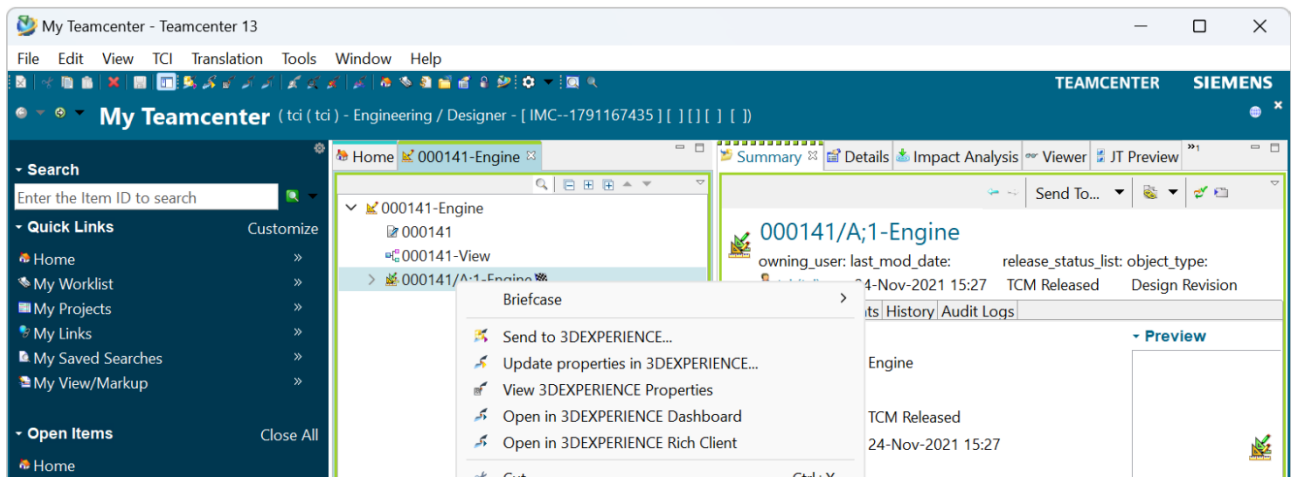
My Teamcenter - Teamcenter 13

File Edit View TCI Translation Tools Window Help

TEAMCENTER SIEMENS

My Teamcenter (tci (tci) - Engineering / Designer - [ IMC--1791167435 ] [ ] [ ] [ ] [ ])

Search
Enter the Item ID to search

Quick Links Customize
Home »
My Worklist »
My Projects »
My Links »
My Saved Searches »
My View/Markup »

Open Items Close All
Home

Home 000141-Engine

000141-Engine
000141
000141-View
000141/A;1-Engine

Briefcase
Send to 3DEXPERIENCE...
Update properties in 3DEXPERIENCE...
View 3DEXPERIENCE Properties
Open in 3DEXPERIENCE Dashboard
Open in 3DEXPERIENCE Rich Client
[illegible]

Summary Details Impact Analysis Viewer JT Preview

Send To...

000141/A;1-Engine
owning_user: last_mod_date: release_status_list: object_type:
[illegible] 24-Nov-2021 15:27 TCM Released Design Revision
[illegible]ts History Audit Logs
Preview
Engine
TCM Released
24-Nov-2021 15:27